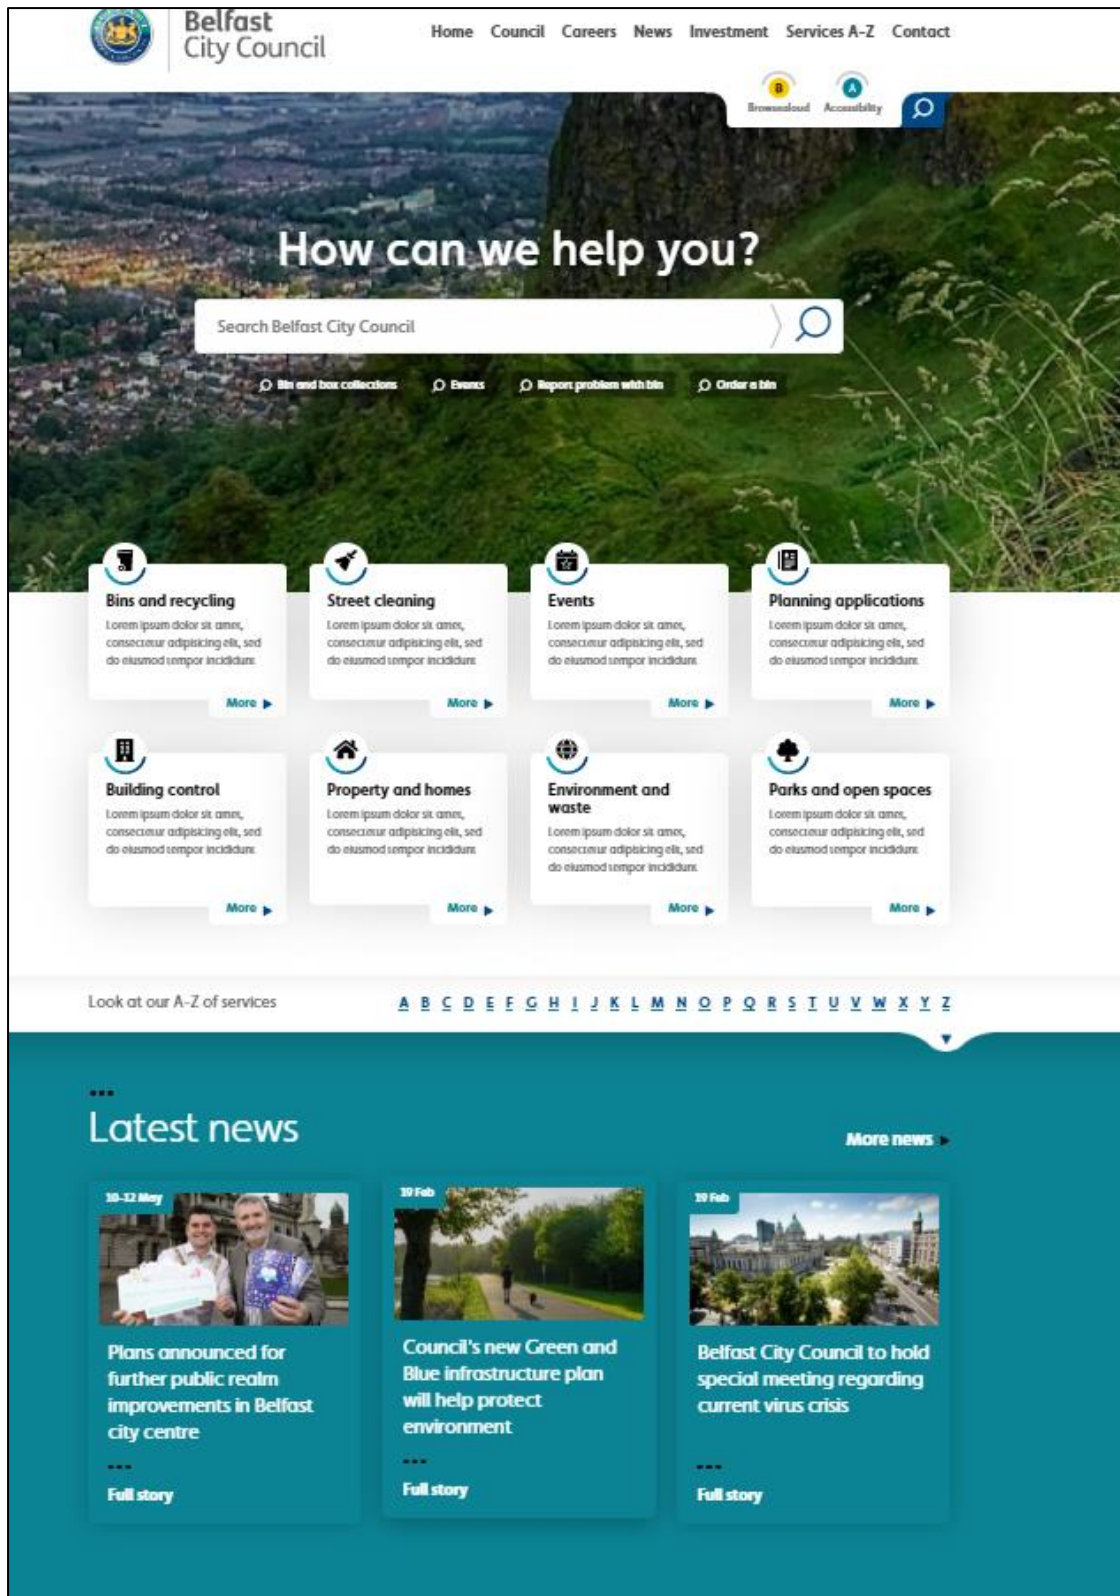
Belfast City Council

Home Council Careers News Investment Services A-Z Contact

Browsealoud Accessibility

How can we help you?

Search Belfast City Council

Bin and box collections Events Report problem with bin Order a bin

Bins and recycling
Lorem ipsum dolor sit amet, consectetur adipiscing elit, sed do eiusmod tempor incididunt
More

Street cleaning
Lorem ipsum dolor sit amet, consectetur adipiscing elit, sed do eiusmod tempor incididunt
More

Events
Lorem ipsum dolor sit amet, consectetur adipiscing elit, sed do eiusmod tempor incididunt
More

Planning applications
Lorem ipsum dolor sit amet, consectetur adipiscing elit, sed do eiusmod tempor incididunt
More

Building control
Lorem ipsum dolor sit amet, consectetur adipiscing elit, sed do eiusmod tempor incididunt
More

Property and homes
Lorem ipsum dolor sit amet, consectetur adipiscing elit, sed do eiusmod tempor incididunt
More

Environment and waste
Lorem ipsum dolor sit amet, consectetur adipiscing elit, sed do eiusmod tempor incididunt
More

Parks and open spaces
Lorem ipsum dolor sit amet, consectetur adipiscing elit, sed do eiusmod tempor incididunt
More

Look at our A-Z of services

A B C D E F G H I J K L M N O P Q R S T U V W X Y Z

...
Latest news

More news

10-12 May
Plans announced for further public realm improvements in Belfast city centre
...
Full story

19 Feb
Council's new Green and Blue infrastructure plan will help protect environment
...
Full story

19 Feb
Belfast City Council to hold special meeting regarding current virus crisis
...
Full story